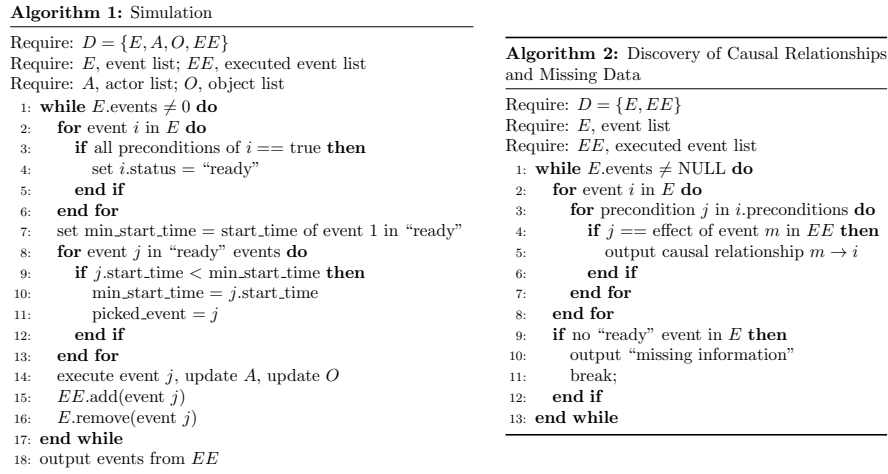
**Algorithm 1:** Simulation

Require: $D = \{E, A, O, EE\}$
Require: $E$, event list; $EE$, executed event list
Require: $A$, actor list; $O$, object list
1: **while** $E$.events $\neq 0$ **do**
2: **for** event $i$ in $E$ **do**
3: **if** all preconditions of $i ==$ true **then**
4: set $i$.status = "ready"
5: **end if**
6: **end for**
7: set min_start_time = start_time of event 1 in "ready"
8: **for** event $j$ in "ready" events **do**
9: **if** $j$.start_time < min_start_time **then**
10: min_start_time = $j$.start_time
11: picked_event = $j$
12: **end if**
13: **end for**
14: execute event $j$, update $A$, update $O$
15: $EE$.add(event $j$)
16: $E$.remove(event $j$)
17: **end while**
18: output events from $EE$

**Algorithm 2:** Discovery of Causal Relationships and Missing Data

Require: $D = \{E, EE\}$
Require: $E$, event list
Require: $EE$, executed event list
1: **while** $E$.events $\neq$ NULL **do**
2: **for** event $i$ in $E$ **do**
3: **for** precondition $j$ in $i$.preconditions **do**
4: **if** $j ==$ effect of event $m$ in $EE$ **then**
5: output causal relationship $m \rightarrow i$
6: **end if**
7: **end for**
8: **end for**
9: **if** no "ready" event in $E$ **then**
10: output "missing information"
11: break;
12: **end if**
13: **end while**